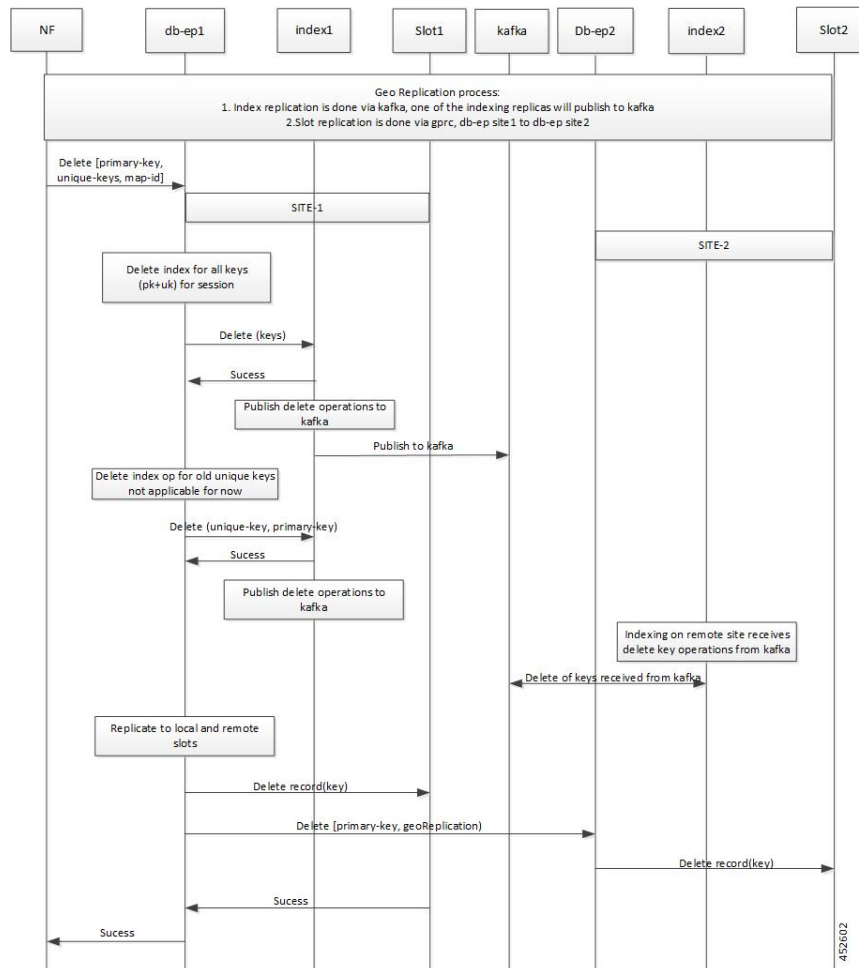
NF

db-ep1

index1

Slot1

kafka

Db-ep2

index2

Slot2

Geo Replication process:
1. Index replication is done via kafka, one of the indexing replicas will publish to kafka
2.Slot replication is done via gprc, db-ep site1 to db-ep site2

Delete [primary-key, unique-keys, map-id]

SITE-1

SITE-2

Delete index for all keys (pk+uk) for session

Delete (keys)

Sucess

Publish delete operations to kafka

Publish to kafka

Delete index op for old unique keys not applicable for now

Delete (unique-key, primary-key)

Sucess

Publish delete operations to kafka

Indexing on remote site receives delete key operations from kafka

Delete of keys received from kafka

Replicate to local and remote slots

Delete record(key)

Delete [primary-key, geoReplication)

Delete record(key)

Sucess

Sucess

452602